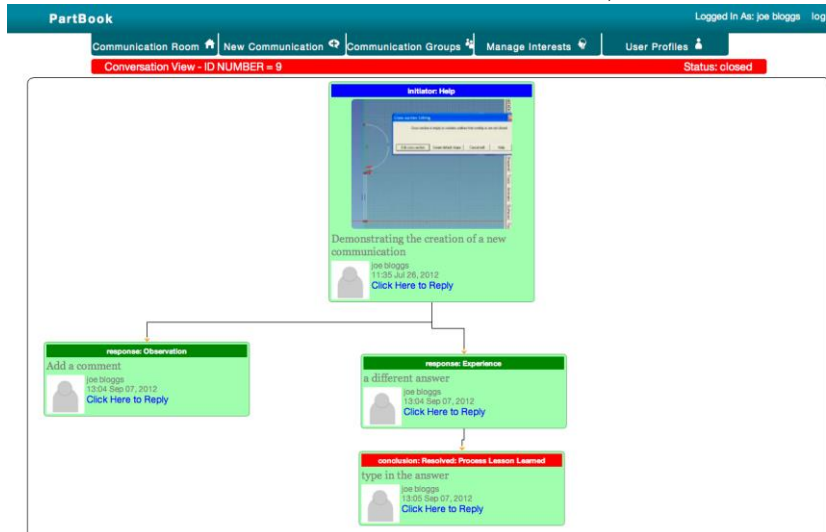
PartBook

Logged In As: joe bloggs log

Communication Room New Communication Communication Groups Manage Interests User Profiles

Conversation View - ID NUMBER = 9

Status: closed

initiator: Help

Demonstrating the creation of a new communication

joe bloggs
11:35 Jul 26, 2012
Click Here to Reply

response: Observation

Add a comment

joe bloggs
13:04 Sep 07, 2012
Click Here to Reply

response: Experience

a different answer

joe bloggs
13:04 Sep 07, 2012
Click Here to Reply

conclusion: Resolved: Process Lesson Learned

type in the answer

joe bloggs
13:05 Sep 07, 2012
Click Here to Reply